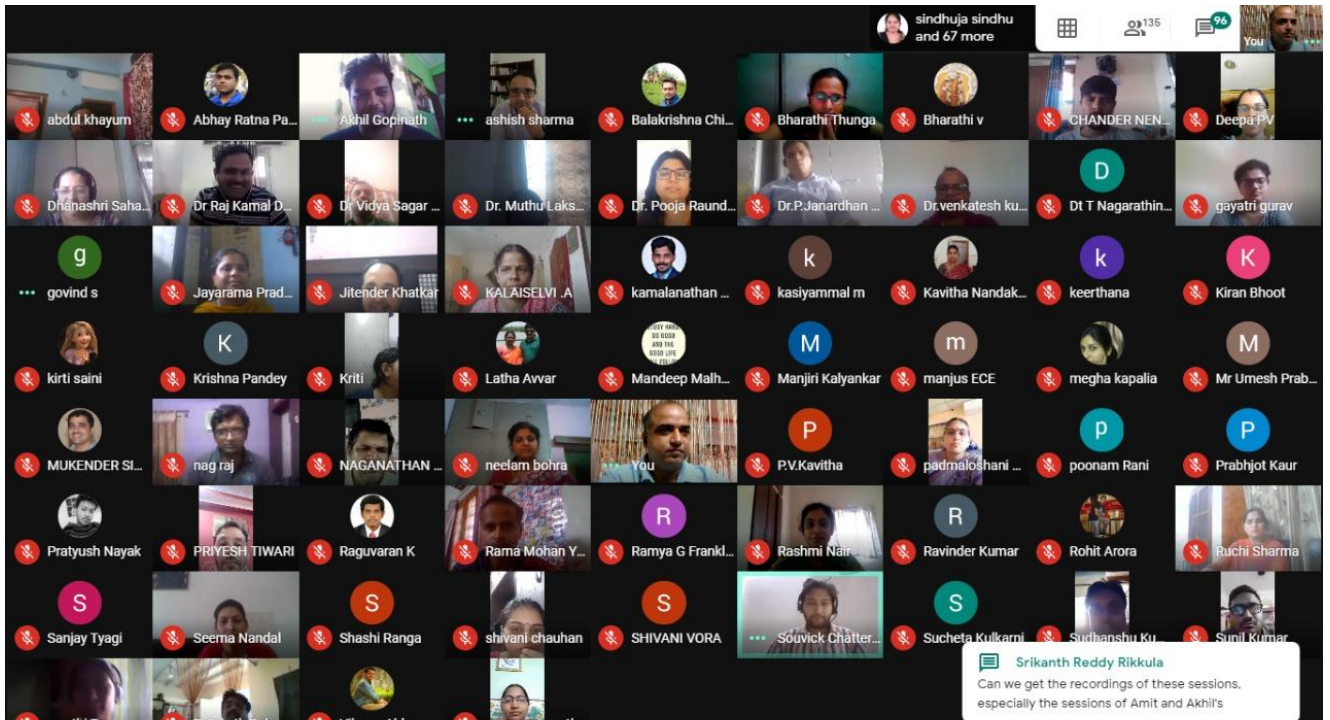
sindhuja sindhu and 67 more

135

96

You

abdul khayum
Abhay Ratna Pa...
Akhil Gopinath
ashish sharma
Balakrishna Chi...
Bharathi Thunga
Bharathi v
CHANDER NEN...
Deepa PV

Dhanashri Saha...
Dr Raj Kamal D...
Dr Vidya Sagar ...
Dr. Muthu Laks...
Dr. Pooja Raund...
Dr.P.Janardhan ...
Dr.venkatesh ku...
D
Dt T Nagarathin...
gayatri gurav

g
govind s
Jayarama Prad...
Jitender Khatkar
KALAISELVI .A
kamalanathan ...
k
kasiyammal m
Kavitha Nandak...
k
keerthana
K
Kiran Bhoot

kirti saini
K
Krishna Pandey
Kriti
Latha Avvar
Mandeep Malh...
M
Manjiri Kalyankar
m
manjus ECE
megha kapalia
M
Mr Umesh Prab...

MUKENDER SI...
nag raj
NAGANATHAN ...
neelam bohra
You
P
P.V.Kavitha
padmaloshani ...
p
poonam Rani
P
Prabhjot Kaur

Pratyush Nayak
PRIYESH TIWARI
Raguvaran K
Rama Mohan Y...
R
Ramya G Frankl...
Rashmi Nair
R
Ravinder Kumar
Rohit Arora
Ruchi Sharma

S
Sanjay Tyagi
Seema Nandal
S
Shashi Ranga
shivani chauhan
S
SHIVANI VORA
Souvick Chatter...
S
Sucheta Kulkarni
Sudhanshu Ku...
Sunil Kumar

Srikanth Reddy Rikkula
Can we get the recordings of these sessions, especially the sessions of Amit and Akhil's